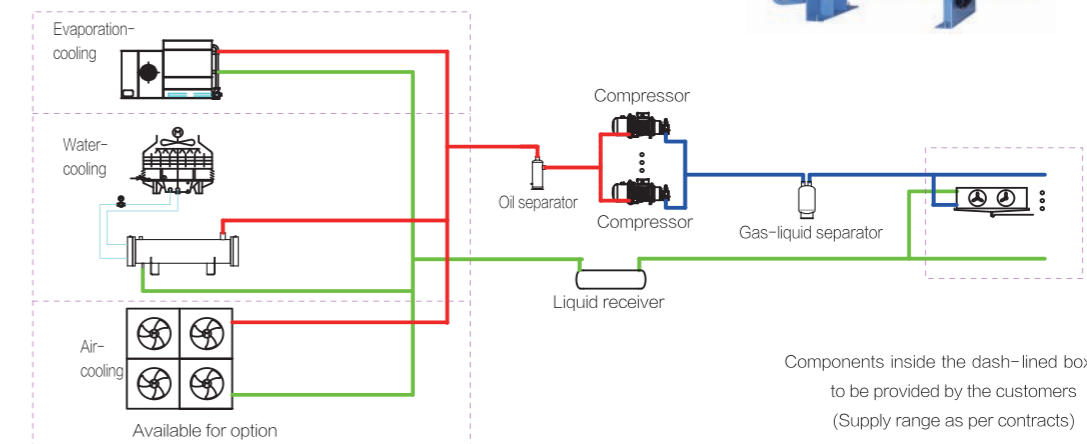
Evaporation-cooling

Water-cooling

Air-cooling

Available for option

Compressor

Compressor

Oil separator

Gas-liquid separator

Liquid receiver

Components inside the dash-lined box
to be provided by the customers
(Supply range as per contracts)